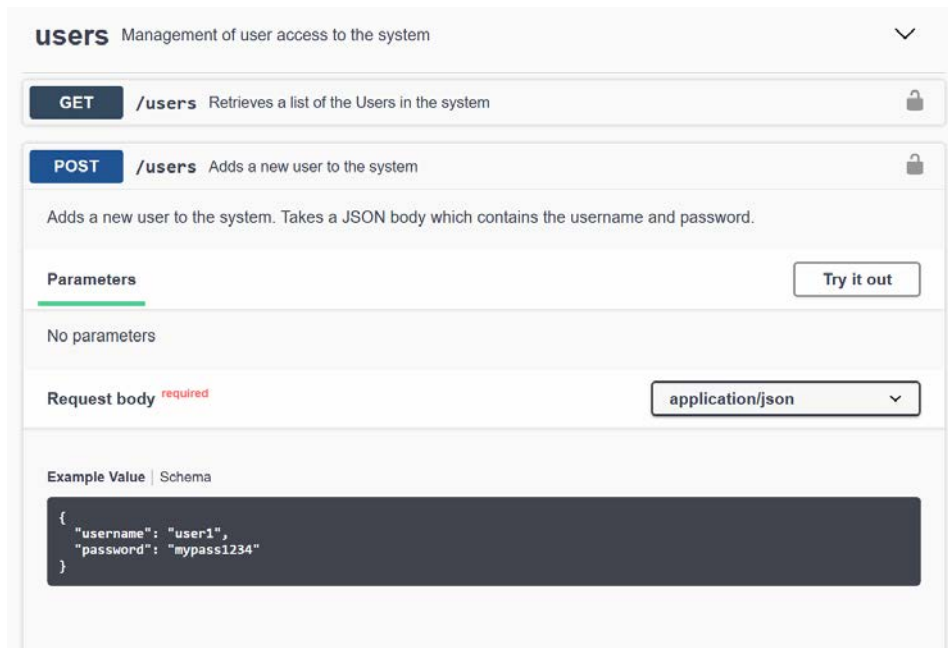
users Management of user access to the system

GET /users Retrieves a list of the Users in the system

POST /users Adds a new user to the system

Adds a new user to the system. Takes a JSON body which contains the username and password.

Parameters

Try it out

No parameters

Request body required

application/json

Example Value | Schema

{
"username": "user1",
"password": "mypass1234"
}